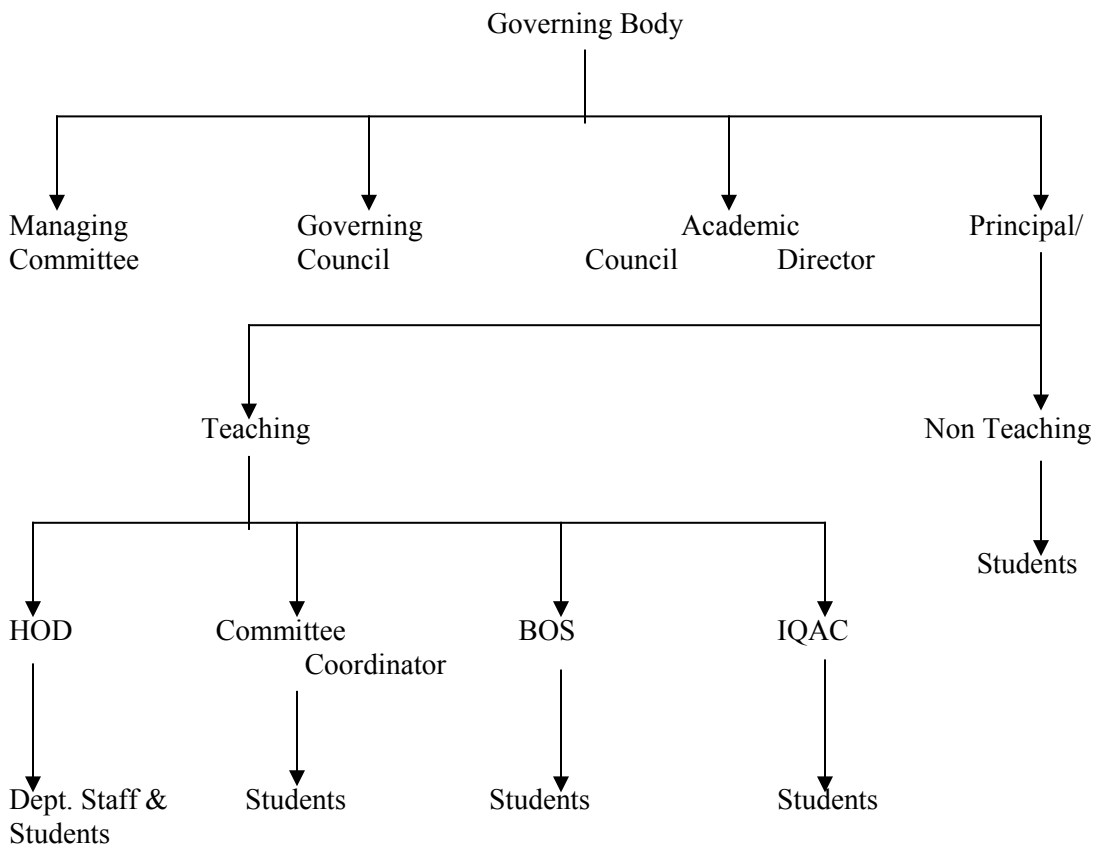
Governing Body

Managing Committee

Governing Council

Academic Council

Principal/ Director

Teaching

Non Teaching

Students

HOD

Committee Coordinator

BOS

IQAC

Dept. Staff & Students

Students

Students

Students